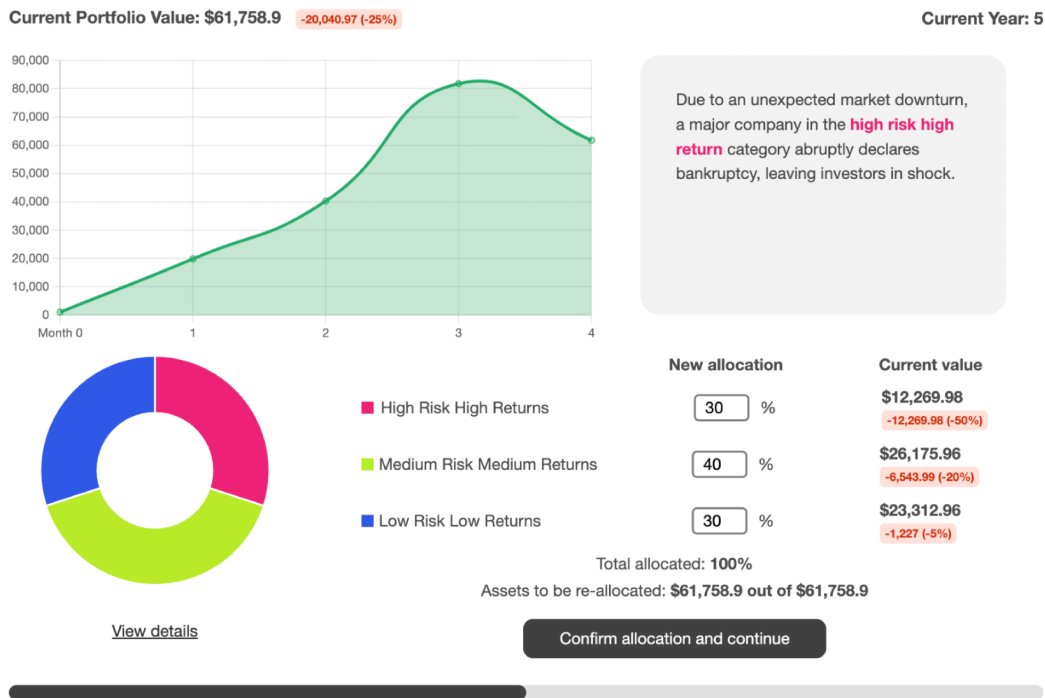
Current Portfolio Value: $61,758.9 -20,040.97 (-25%)

Current Year: 5

90,000
80,000
70,000
60,000
50,000
40,000
30,000
20,000
10,000
0
Month 0
1
2
3
4

Due to an unexpected market downturn, a major company in the high risk high return category abruptly declares bankruptcy, leaving investors in shock.

| | New allocation | | Current value |
|---|---|---|---|
| High Risk High Returns | 30 | % | $12,269.98 -12,269.98 (-50%) |
| Medium Risk Medium Returns | 40 | % | $26,175.96 -6,543.99 (-20%) |
| Low Risk Low Returns | 30 | % | $23,312.96 -1,227 (-5%) |

Total allocated: 100%

Assets to be re-allocated: $61,758.9 out of $61,758.9

View details

Confirm allocation and continue